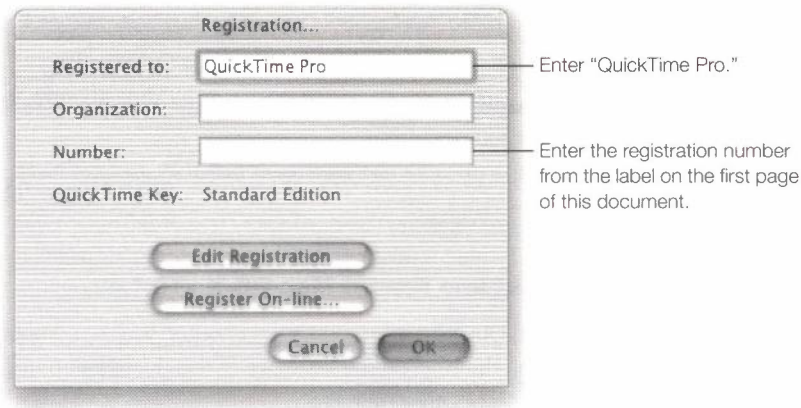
Registration...

Registered to: QuickTime Pro

Organization:

Number:

QuickTime Key: Standard Edition

Edit Registration

Register On-line...

Cancel

OK

Enter "QuickTime Pro."

Enter the registration number from the label on the first page of this document.